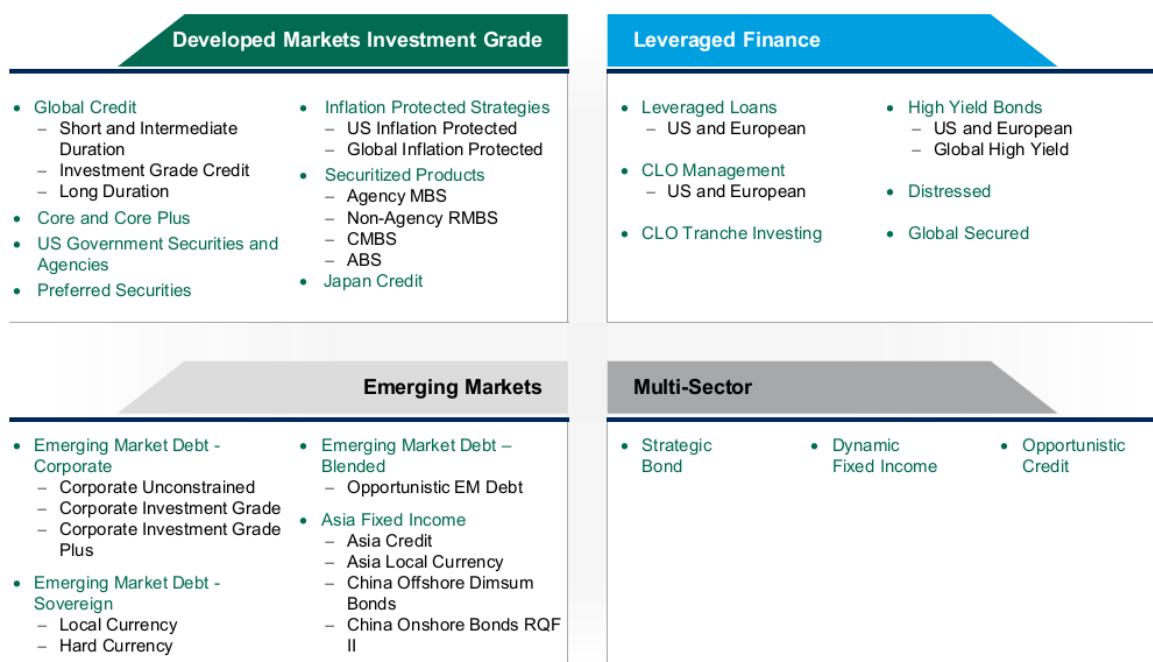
Developed Markets Investment Grade

- Global Credit
  – Short and Intermediate Duration
  – Investment Grade Credit
  – Long Duration
- Core and Core Plus
- US Government Securities and Agencies
- Preferred Securities

- Inflation Protected Strategies
  – US Inflation Protected
  – Global Inflation Protected
- Securitized Products
  – Agency MBS
  – Non-Agency RMBS
  – CMBS
  – ABS
- Japan Credit

Leveraged Finance

- Leveraged Loans
  – US and European
- CLO Management
  – US and European
- CLO Tranche Investing

- High Yield Bonds
  – US and European
  – Global High Yield
- Distressed
- Global Secured

Emerging Markets

- Emerging Market Debt - Corporate
  – Corporate Unconstrained
  – Corporate Investment Grade
  – Corporate Investment Grade Plus
- Emerging Market Debt - Sovereign
  – Local Currency
  – Hard Currency

- Emerging Market Debt – Blended
  – Opportunistic EM Debt
- Asia Fixed Income
  – Asia Credit
  – Asia Local Currency
  – China Offshore Dimsum Bonds
  – China Onshore Bonds RQF II

Multi-Sector

- Strategic Bond
- Dynamic Fixed Income
- Opportunistic Credit